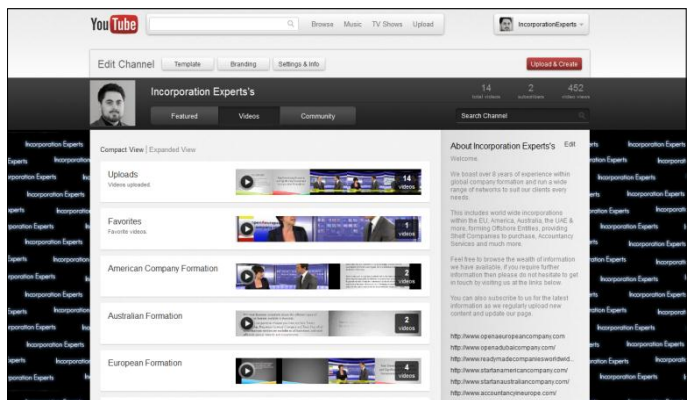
You Tube

Browse Music TV Shows Upload

IncorporationExperts

Edit Channel Template Branding Settings & Info

Upload & Create

Incorporation Experts's

Featured Videos Community

14 total videos 2 subscribers 452 video views

Search Channel

Compact View | Expanded View

Uploads
Videos uploaded
14 videos

Favorites
Favorite videos
1 videos

American Company Formation
2 videos

Australian Formation
2 videos

European Formation
4 videos

About Incorporation Experts's Edit

Welcome.

We boast over 8 years of experience within global company formation and run a wide range of networks to suit our clients every needs.

This includes world wide incorporations within the EU, America, Australia, the UAE & more, forming Offshore Entities, providing Shelf Companies to purchase, Accountancy Services and much more.

Feel free to browse the wealth of information we have available, if you require further information then please do not hesitate to get in touch by visiting us at the links below.

You can also subscribe to us for the latest information as we regularly upload new content and update our page.

http://www.openaeuropeancompany.com
http://www.openadubaicompany.com/
http://www.readymadecompaniesworldwid...
http://www.startanamericancompany.com/
http://www.startanaustraliancompany.com/
http://www.accountancyineurope.com/

Incorporation Experts Incorporation Experts Incorporation Experts Incorporation Experts Incorporation Experts Incorporation Experts Incorporation Experts Incorporation Experts Incorporation Experts Incorporation Experts